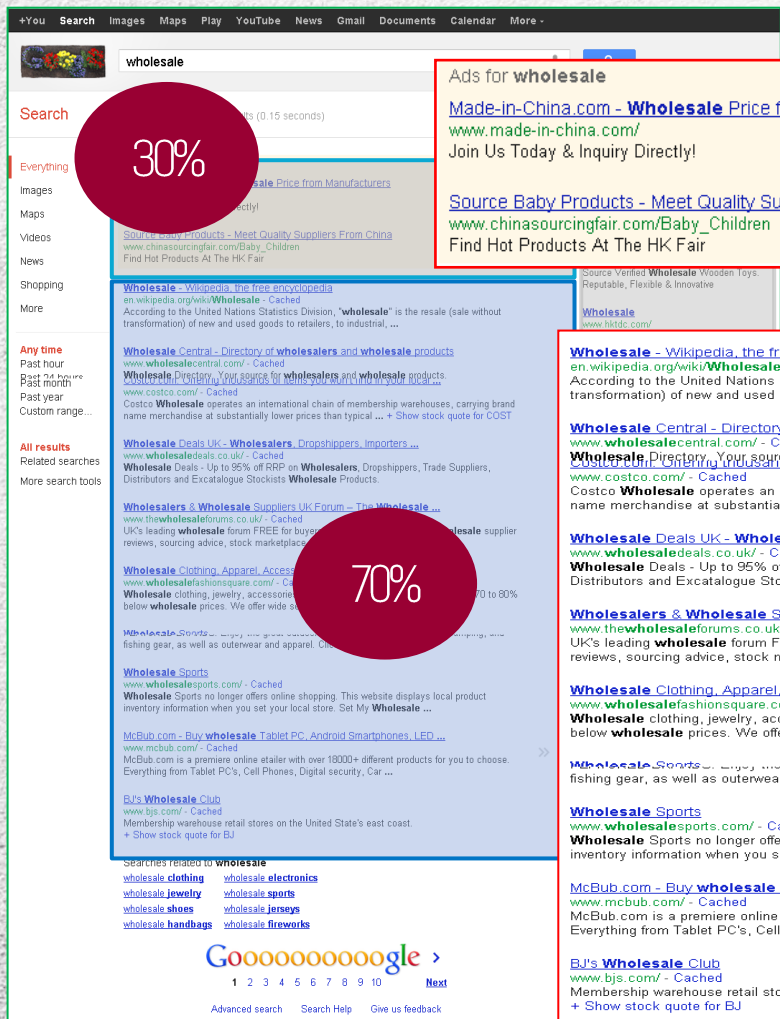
+You Search Images Maps Play YouTube News Gmail Documents Calendar More -

wholesale

Search

ts (0.15 seconds)

30%

Everything
Images
Maps
Videos
News
Shopping
More

Any time
Past hour
Past 24 hours
Past month
Past year
Custom range...

All results
Related searches
More search tools

Ads for wholesale

Made-in-China.com - Wholesale Price f
www.made-in-china.com/
Join Us Today & Inquiry Directly!

Source Baby Products - Meet Quality Su
www.chinasourcingfair.com/Baby_Children
Find Hot Products At The HK Fair

Source Verified Wholesale Wooden Toys. Reputable, Flexible & Innovative

Wholesale
www.hktdc.com/

Wholesale - Wikipedia, the free encyclopedia
en.wikipedia.org/wiki/Wholesale - Cached
According to the United Nations Statistics Division, "wholesale" is the resale (sale without transformation) of new and used goods to retailers, to industrial, ...

Wholesale Central - Directory of wholesalers and wholesale products
www.wholesalecentral.com/ - Cached
Wholesale Directory. Your source for wholesalers and wholesale products.
Costco.com. Offering thousands of items you won't find in your local ...
www.costco.com/ - Cached
Costco Wholesale operates an international chain of membership warehouses, carrying brand name merchandise at substantially lower prices than typical ... + Show stock quote for COST

Wholesale Deals UK - Wholesalers, Dropshippers, Importers ...
www.wholesaledeals.co.uk/ - Cached
Wholesale Deals - Up to 95% off RRP on Wholesalers, Dropshippers, Trade Suppliers, Distributors and Excatalogue Stockists Wholesale Products.

Wholesalers & Wholesale Suppliers UK Forum – The Wholesale ...
www.thewholesaleforums.co.uk/ - Cached
UK's leading wholesale forum FREE for buyers ... wholesale supplier reviews, sourcing advice, stock marketplace

70%

Wholesale Clothing, Apparel, Access
www.wholesalefashionsquare.com/ - Ca
Wholesale clothing, jewelry, accessories ... 70 to 80% below wholesale prices. We offer wide se

Wholesale Sports
fishing gear, as well as outerwear and apparel.

Wholesale Sports
www.wholesalesports.com/ - Cached
Wholesale Sports no longer offers online shopping. This website displays local product inventory information when you set your local store. Set My Wholesale ...

McBub.com - Buy wholesale Tablet PC, Android Smartphones, LED ...
www.mcbub.com/ - Cached
McBub.com is a premiere online etailer with over 18000+ different products for you to choose. Everything from Tablet PC's, Cell Phones, Digital security, Car ...

BJ's Wholesale Club
www.bjs.com/ - Cached
Membership warehouse retail stores on the United State's east coast.
+ Show stock quote for BJ

Searches related to wholesale
wholesale clothing    wholesale electronics
wholesale jewelry    wholesale sports
wholesale shoes    wholesale jerseys
wholesale handbags    wholesale fireworks

Goooooooooogle >
1 2 3 4 5 6 7 8 9 10    Next

Advanced search    Search Help    Give us feedback

Wholesale - Wikipedia, the fr
en.wikipedia.org/wiki/Wholesale
According to the United Nations
transformation) of new and used

Wholesale Central - Directory
www.wholesalecentral.com/ - C
Wholesale Directory. Your sour
Costco.com. Offering thousan
www.costco.com/ - Cached
Costco Wholesale operates an
name merchandise at substanti

Wholesale Deals UK - Whole
www.wholesaledeals.co.uk/ - C
Wholesale Deals - Up to 95% o
Distributors and Excatalogue Sto

Wholesalers & Wholesale S
www.thewholesaleforums.co.uk
UK's leading wholesale forum F
reviews, sourcing advice, stock n

Wholesale Clothing, Apparel,
www.wholesalefashionsquare.c
Wholesale clothing, jewelry, acc
below wholesale prices. We offe

Wholesale Sports
fishing gear, as well as outerwea

Wholesale Sports
www.wholesalesports.com/ - Ca
Wholesale Sports no longer offe
inventory information when you s

McBub.com - Buy wholesale
www.mcbub.com/ - Cached
McBub.com is a premiere online
Everything from Tablet PC's, Cell

BJ's Wholesale Club
www.bjs.com/ - Cached
Membership warehouse retail sto
+ Show stock quote for BJ